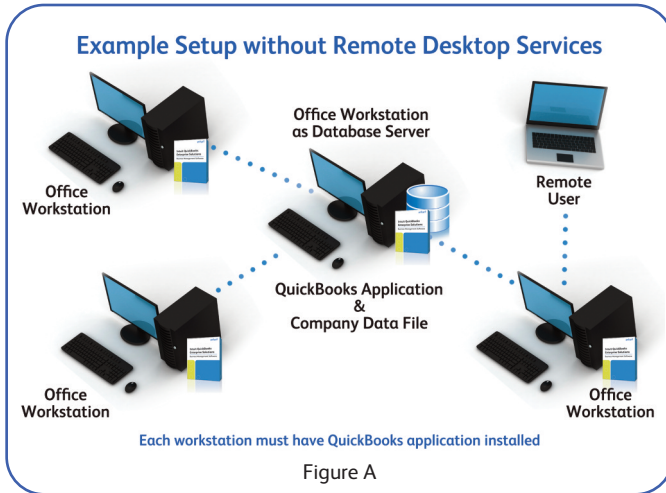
Example Setup without Remote Desktop Services

Office Workstation as Database Server

Remote User

Office Workstation

QuickBooks Application & Company Data File

Office Workstation

Office Workstation

Each workstation must have QuickBooks application installed

Figure A